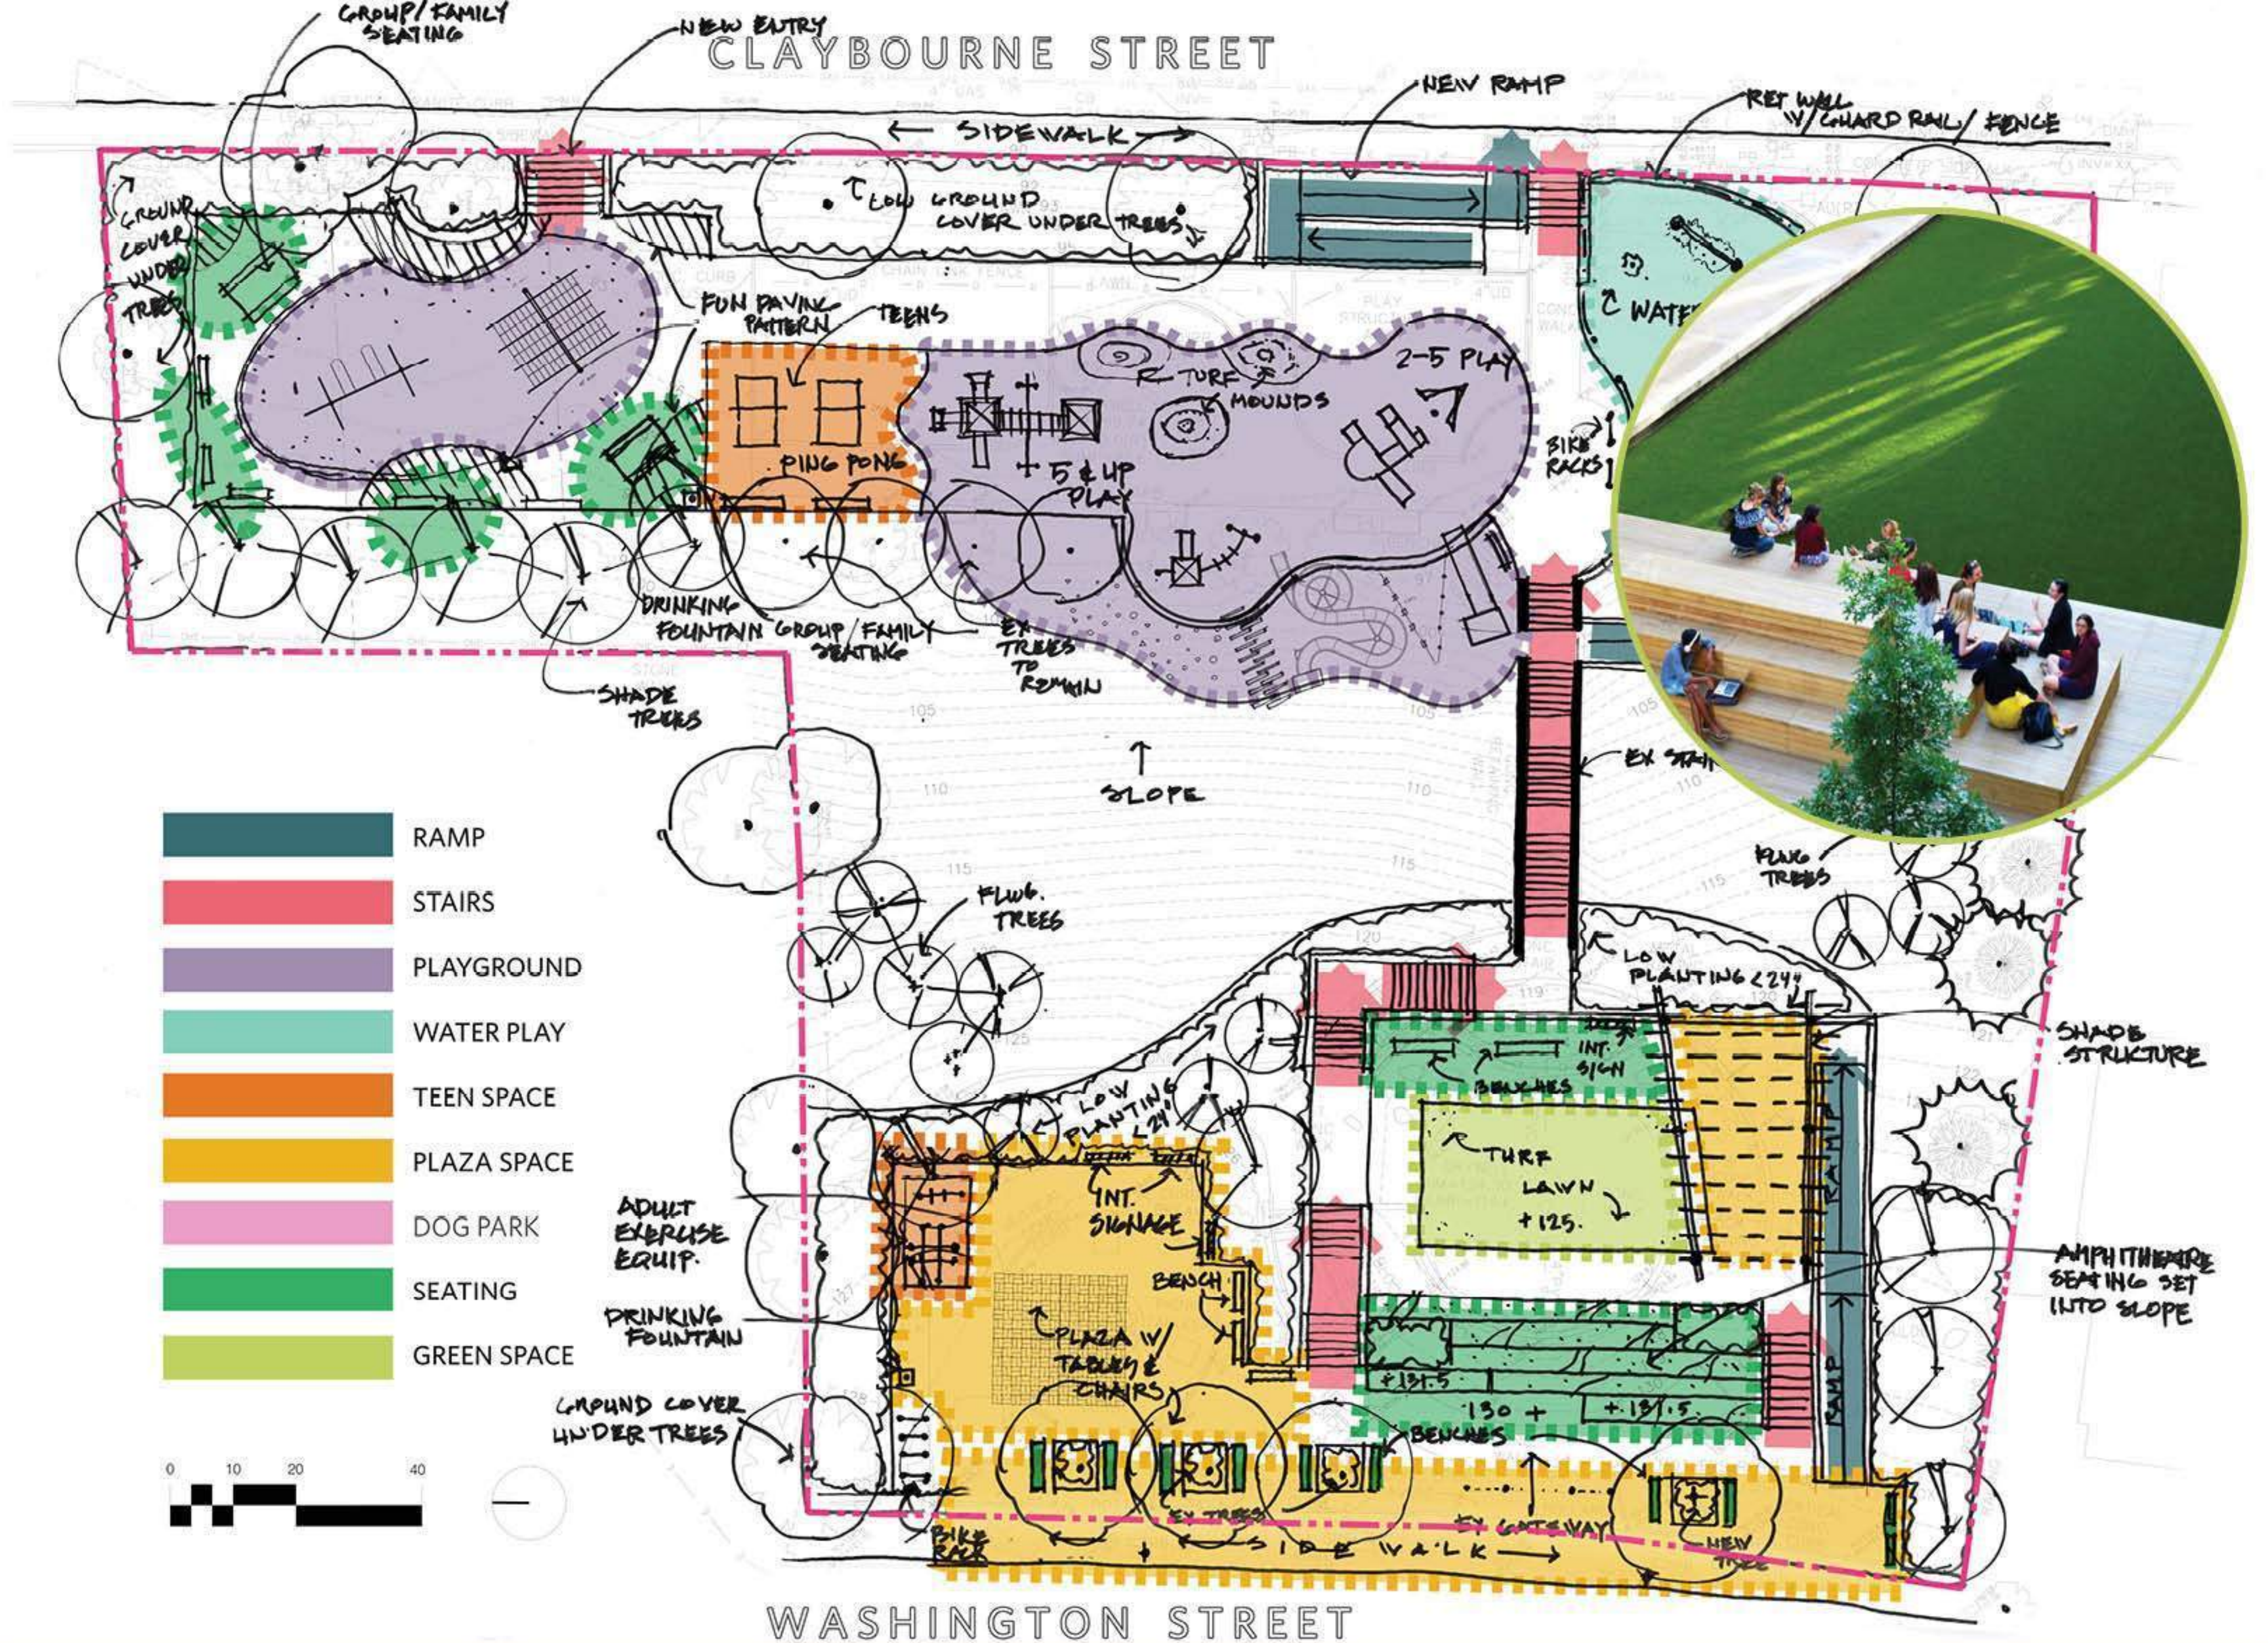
GROUP/FAMILY SEATING

NEW ENTRY

CLAYBOURNE STREET

NEW RAMP

RET WALL W/ GUARD RAIL/ FENCE

← SIDEWALK →

LOW GROUND COVER UNDER TREES

GROUND COVER UNDER TREES

FUN PAVING PATTERN

TEENS

WATER

TURF MOUNDS

2-5 PLAY

PING PONG

5 & UP PLAY

BIKE RACKS

DRINKING FOUNTAIN

GROUP/FAMILY SEATING

EX TREES TO REMAIN

SHADE TREES

SLOPE

EX STAIR

FLWG. TREES

FLWG. TREES

LOW PLANTING <24"

SHADE STRUCTURE

INT. SIGN

BENCHES

LOW PLANTING <24"

TURF LAWN +125.

ADULT EXERCISE EQUIP.

INT. SIGNAGE

BENCH

AMPHITHEATRE SEATING SET INTO SLOPE

DRINKING FOUNTAIN

PLAZA W/ TABLES & CHAIRS

+131.5

130 +

+131.5

RAMP

GROUND COVER UNDER TREES

BENCHES

EX TREES

EX GATEWAY

NEW TREE

BIKE RACK

← SIDEWALK →

WASHINGTON STREET

RAMP

STAIRS

PLAYGROUND

WATER PLAY

TEEN SPACE

PLAZA SPACE

DOG PARK

SEATING

GREEN SPACE

0 10 20 40

105 110 115 120 125 105 110 115 110 105